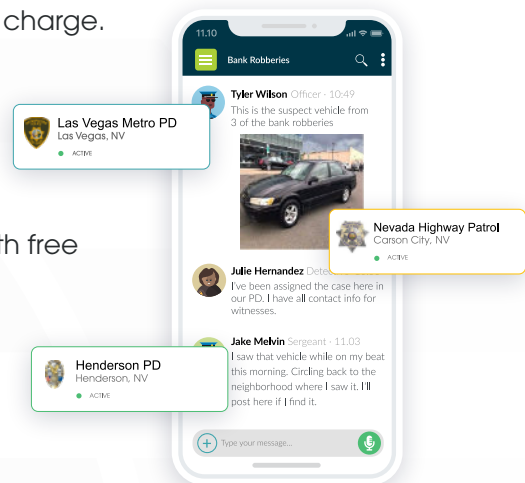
charge.

th free

11.10

Bank Robberies

Tyler Wilson Officer - 10:49
This is the suspect vehicle from 3 of the bank robberies

Las Vegas Metro PD
Las Vegas, NV
ACTIVE

Nevada Highway Patrol
Carson City, NV
ACTIVE

Julie Hernandez Dete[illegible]
I've been assigned the case here in our PD. I have all contact info for witnesses.

Jake Melvin Sergeant - 11:03
I saw that vehicle while on my beat this morning. Circling back to the neighborhood where I saw it. I'll post here if I find it.

Henderson PD
Henderson, NV
ACTIVE

Type your message...